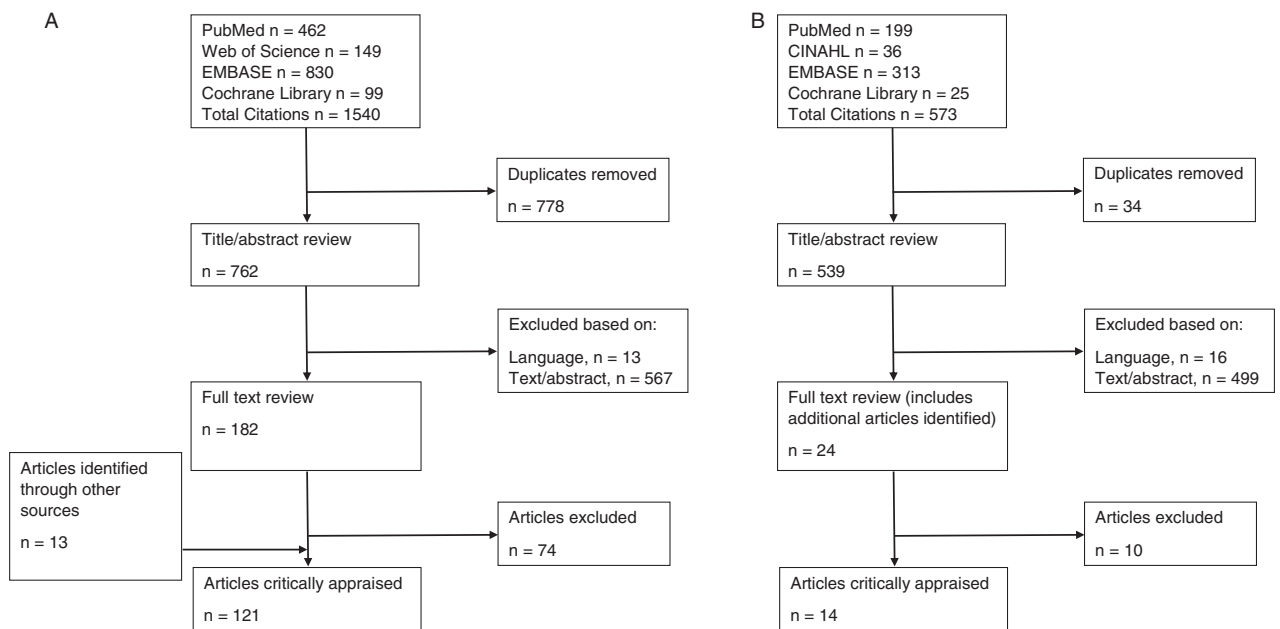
A

PubMed n = 462
Web of Science n = 149
EMBASE n = 830
Cochrane Library n = 99
Total Citations n = 1540

Duplicates removed

n = 778

Title/abstract review

n = 762

Excluded based on:

Language, n = 13
Text/abstract, n = 567

Full text review

n = 182

Articles identified through other sources

n = 13

Articles excluded

n = 74

Articles critically appraised

n = 121

B

PubMed n = 199
CINAHL n = 36
EMBASE n = 313
Cochrane Library n = 25
Total Citations n = 573

Duplicates removed

n = 34

Title/abstract review

n = 539

Excluded based on:

Language, n = 16
Text/abstract, n = 499

Full text review (includes additional articles identified)

n = 24

Articles excluded

n = 10

Articles critically appraised

n = 14